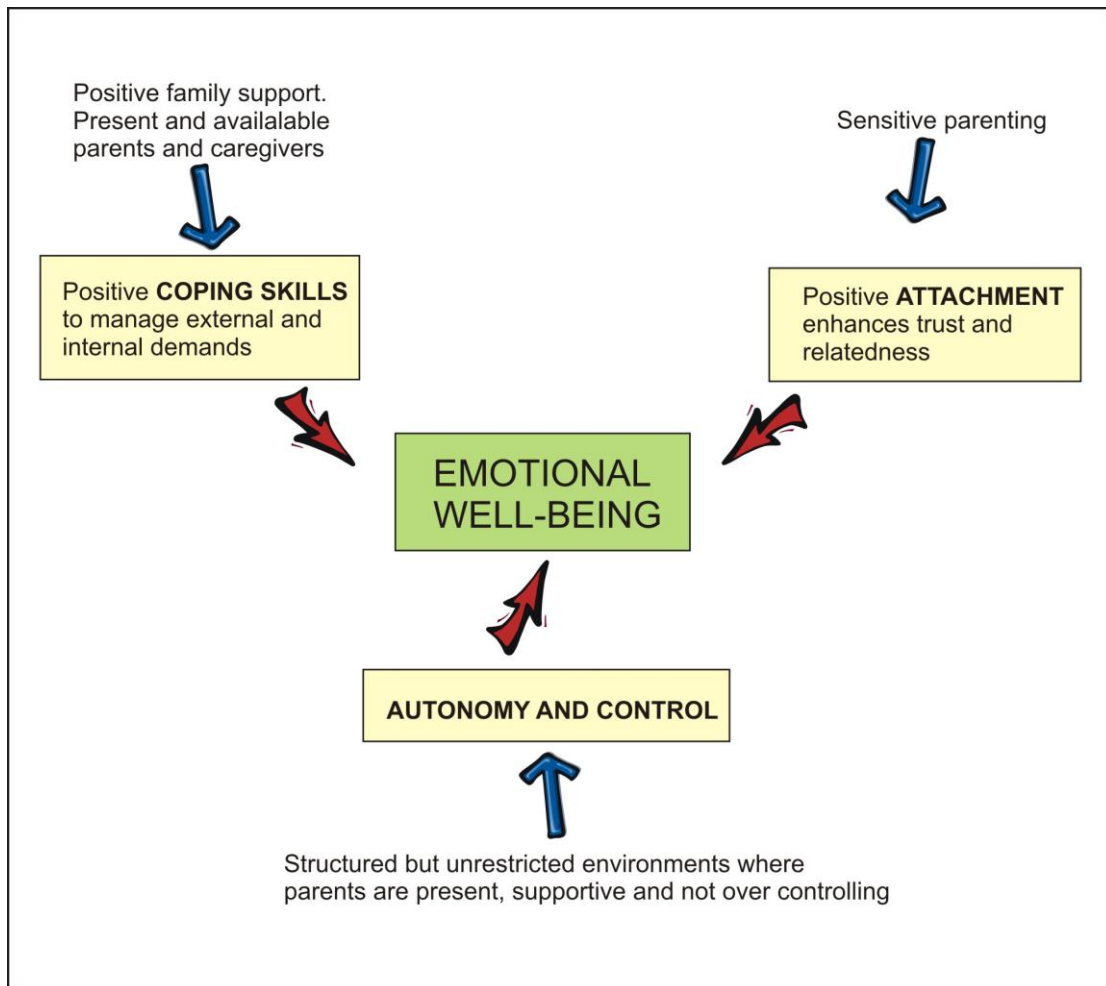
Positive family support. Present and available parents and caregivers

Sensitive parenting

Positive **COPING SKILLS** to manage external and internal demands

Positive **ATTACHMENT** enhances trust and relatedness

EMOTIONAL WELL-BEING

**AUTONOMY AND CONTROL**

Structured but unrestricted environments where parents are present, supportive and not over controlling